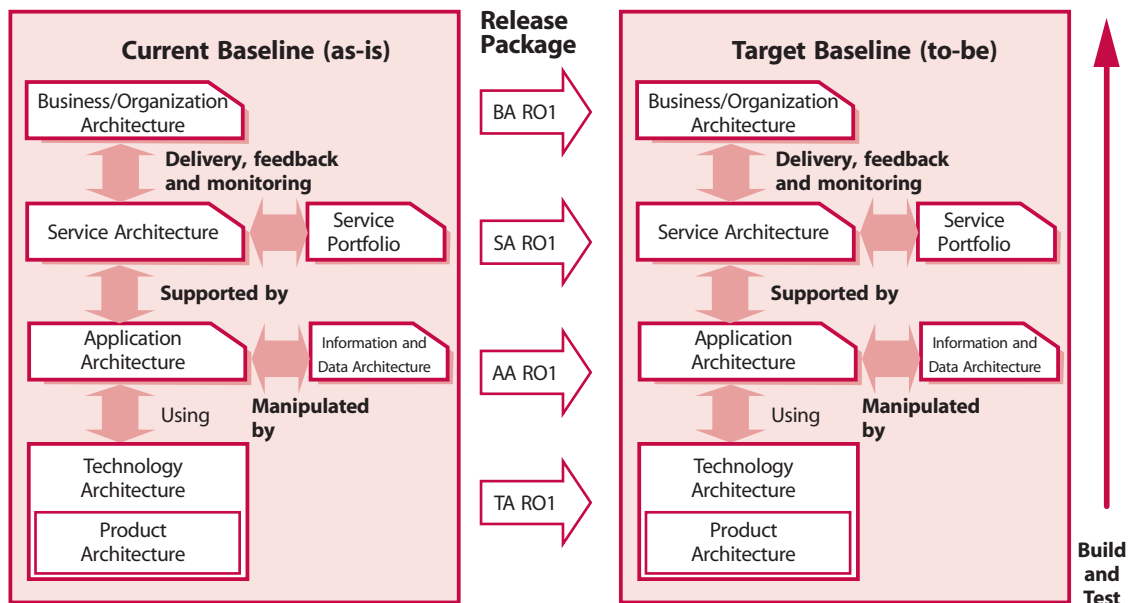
Current Baseline (as-is)

Business/Organization Architecture

Delivery, feedback and monitoring

Service Architecture

Service Portfolio

Supported by

Application Architecture

Information and Data Architecture

Using

Manipulated by

Technology Architecture

Product Architecture

Release Package

BA RO1

SA RO1

AA RO1

TA RO1

Target Baseline (to-be)

Business/Organization Architecture

Delivery, feedback and monitoring

Service Architecture

Service Portfolio

Supported by

Application Architecture

Information and Data Architecture

Using

Manipulated by

Technology Architecture

Product Architecture

Build and Test